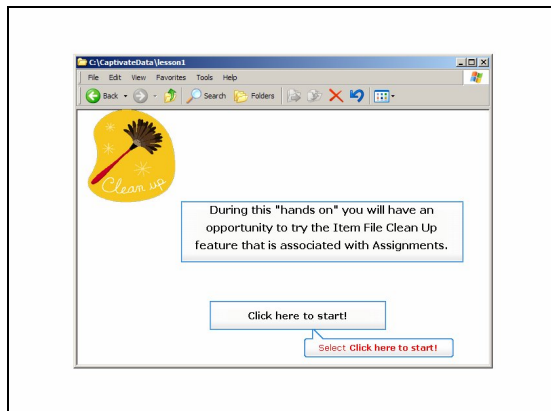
C:\CaptivateData\lesson1

File Edit View Favorites Tools Help

Back Search Folders

Clean up

During this "hands on" you will have an opportunity to try the Item File Clean Up feature that is associated with Assignments.

Click here to start!

Select Click here to start!